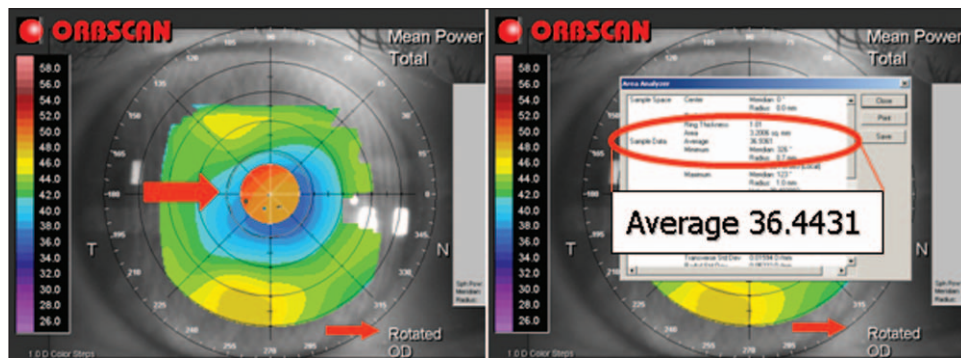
ORBSCAN

Mean Power
Total

58.0
56.0
54.0
52.0
50.0
48.0
46.0
44.0
42.0
40.0
38.0
36.0
34.0
32.0
30.0
28.0
26.0

T

N

Rotated
OD

1.0 D Color Steps

ORBSCAN

Mean Power
Total

58.0
56.0
54.0
52.0
50.0
48.0
46.0
44.0
42.0
40.0
38.0
36.0
34.0
32.0
30.0
28.0
26.0

Area Analyzer

Sample Space Center Meridian: 0° Radius: 0.0 mm

Ring Thickness 1.01
Area 3.2006 sq mm
Sample Data Average 36.9307
Minimum Meridian: 326° Radius: 0.7 mm

Maximum Meridian: 123° Radius: 1.0 mm

Transverse Std Dev 0.01594 D/mm

Close
Print
Save

Average 36.4431

T

N

Rotated
OD

1.0 D Color Steps